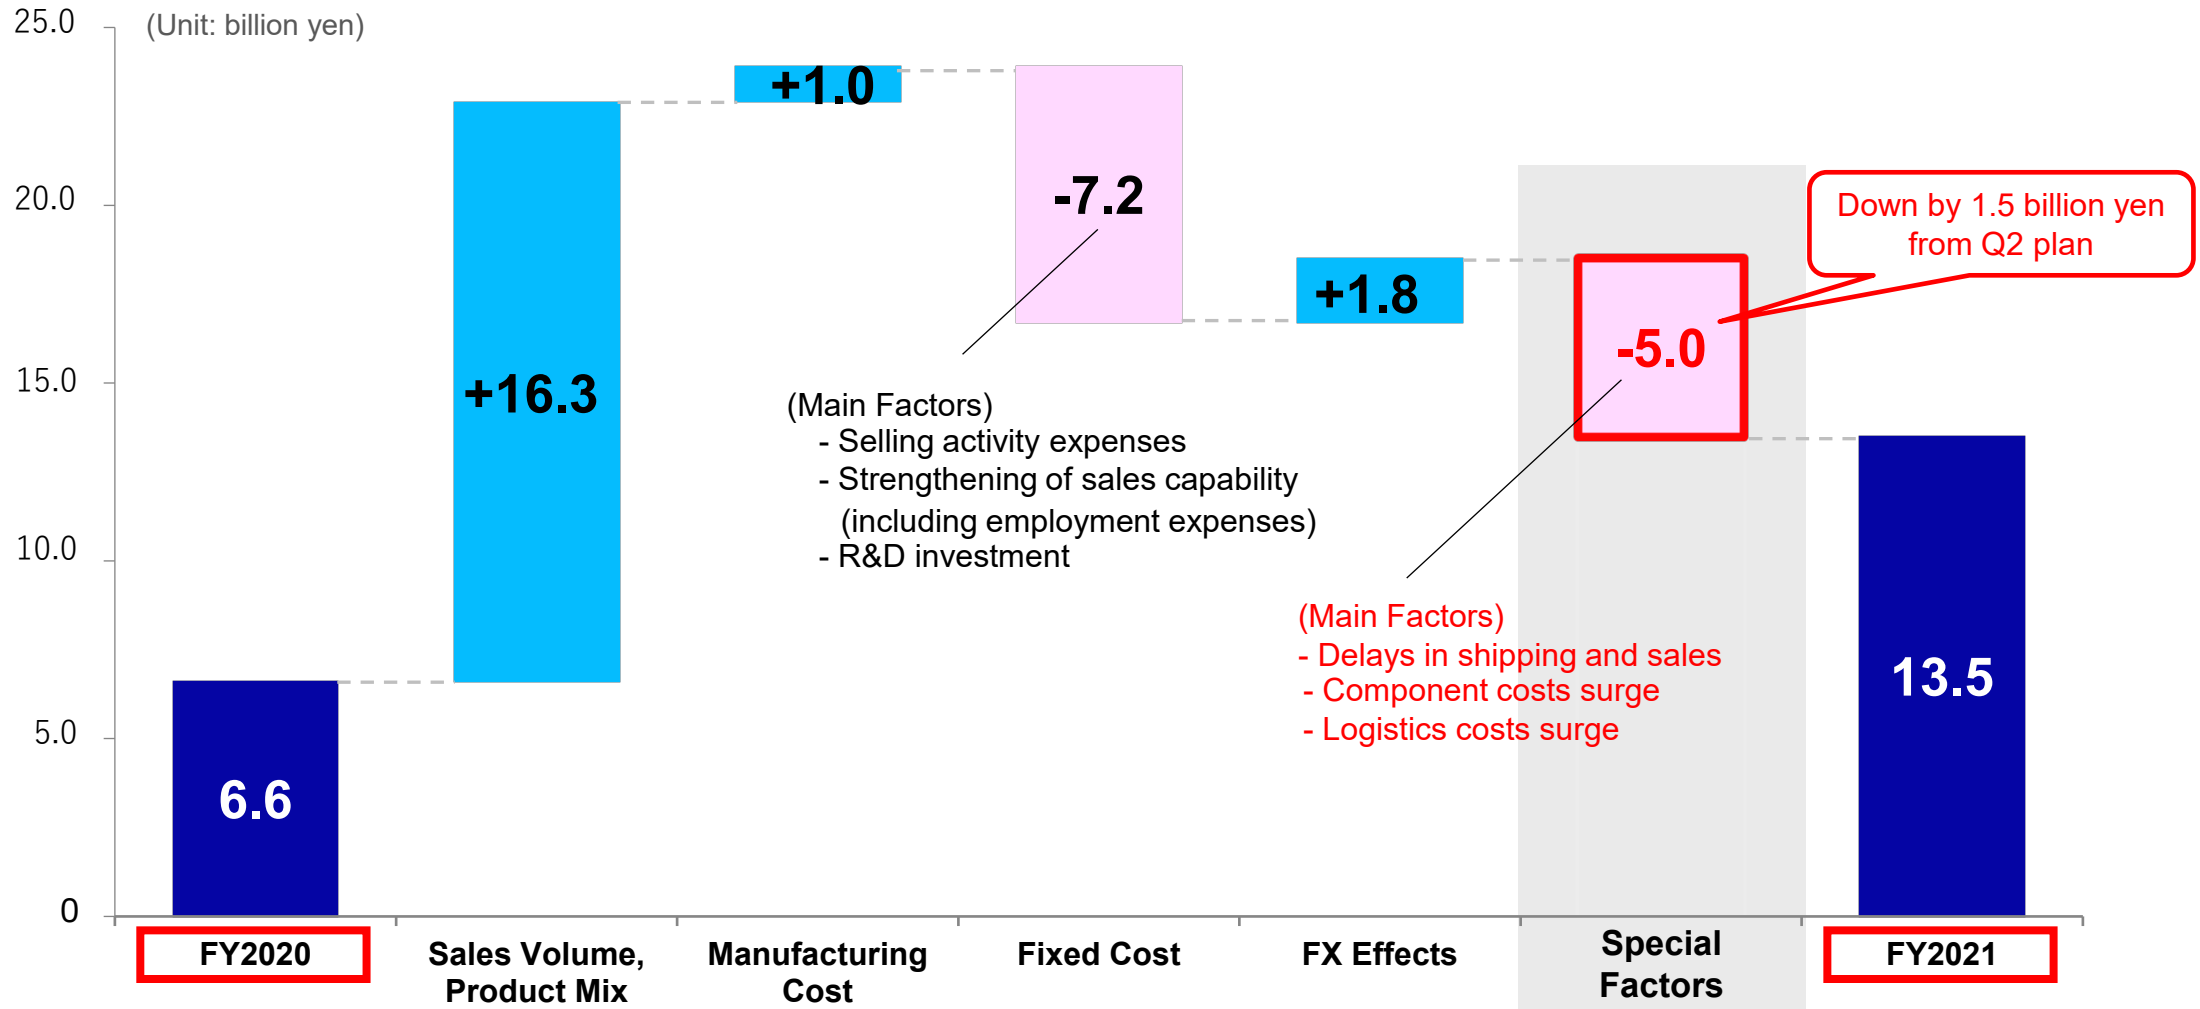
25.0
20.0
15.0
10.0
5.0
0

(Unit: billion yen)

6.6

+16.3

+1.0

-7.2

+1.8

-5.0

13.5

Down by 1.5 billion yen from Q2 plan

(Main Factors)
- Selling activity expenses
- Strengthening of sales capability (including employment expenses)
- R&D investment

(Main Factors)
- Delays in shipping and sales
- Component costs surge
- Logistics costs surge

FY2020
Sales Volume, Product Mix
Manufacturing Cost
Fixed Cost
FX Effects
Special Factors
FY2021